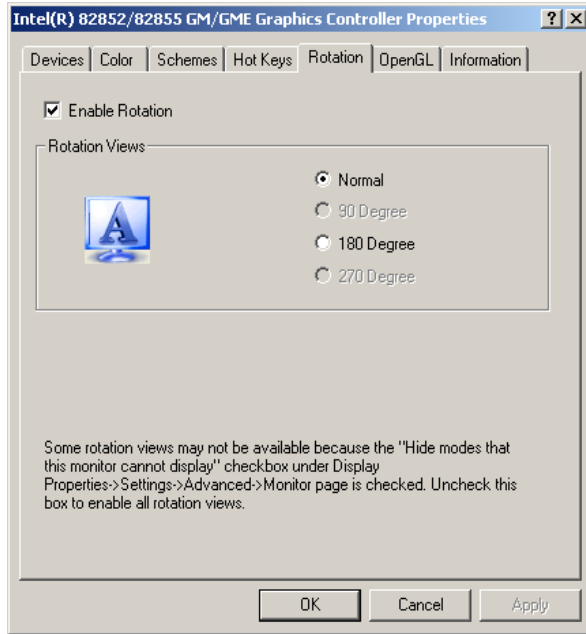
Intel(R) 82852/82855 GM/GME Graphics Controller Properties ? X

Devices | Color | Schemes | Hot Keys | Rotation | OpenGL | Information

Enable Rotation

Rotation Views

A

Normal
90 Degree
180 Degree
270 Degree

Some rotation views may not be available because the "Hide modes that this monitor cannot display" checkbox under Display Properties->Settings->Advanced->Monitor page is checked. Uncheck this box to enable all rotation views.

OK | Cancel | Apply